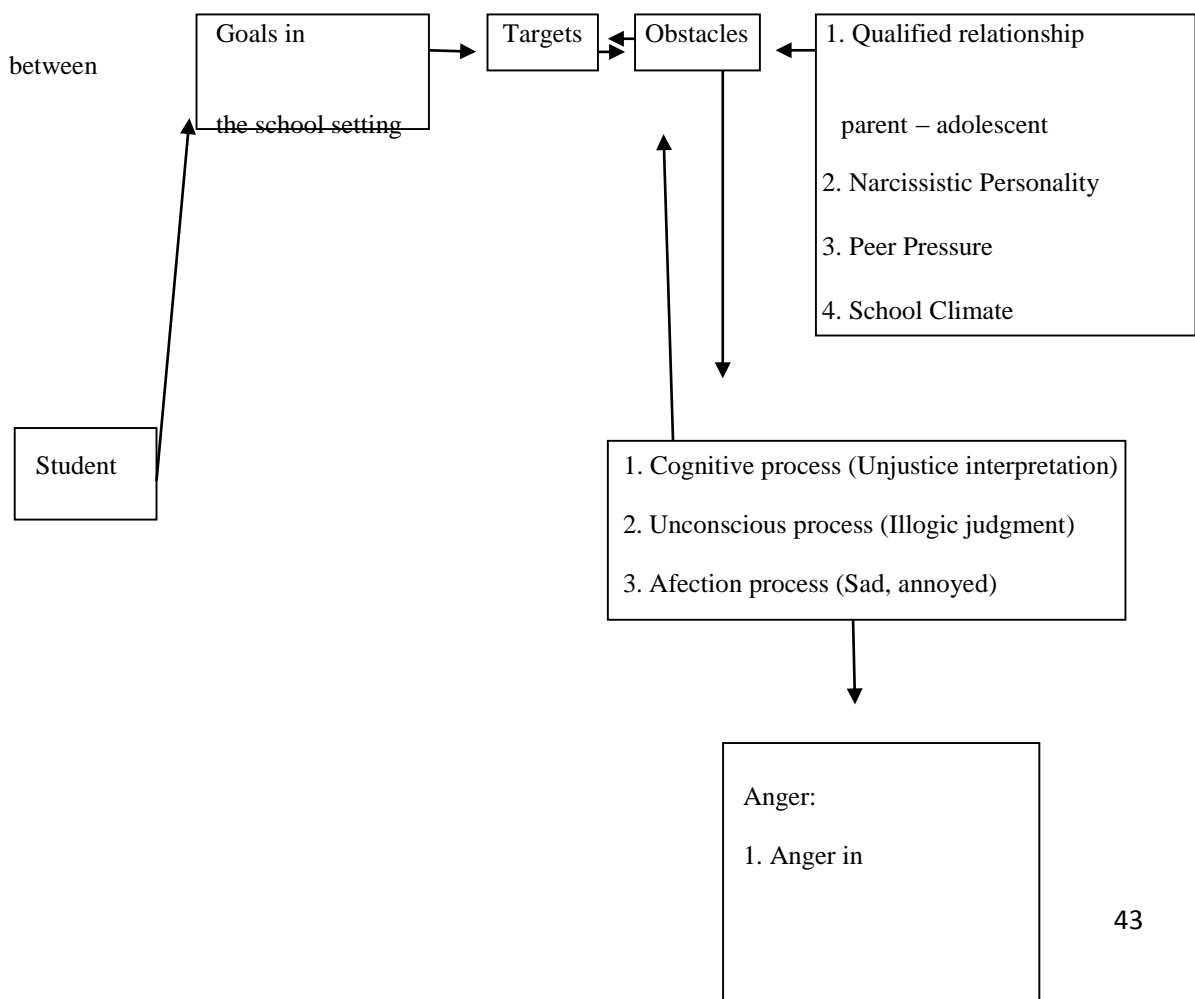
between

Goals in

the school setting

Targets

Obstacles

1. Qualified relationship

parent – adolescent

2. Narcissistic Personality

3. Peer Pressure

4. School Climate

Student

1. Cognitive process (Unjustice interpretation)

2. Unconscious process (Illogic judgment)

3. Afection process (Sad, annoyed)

Anger:

1. Anger in

43